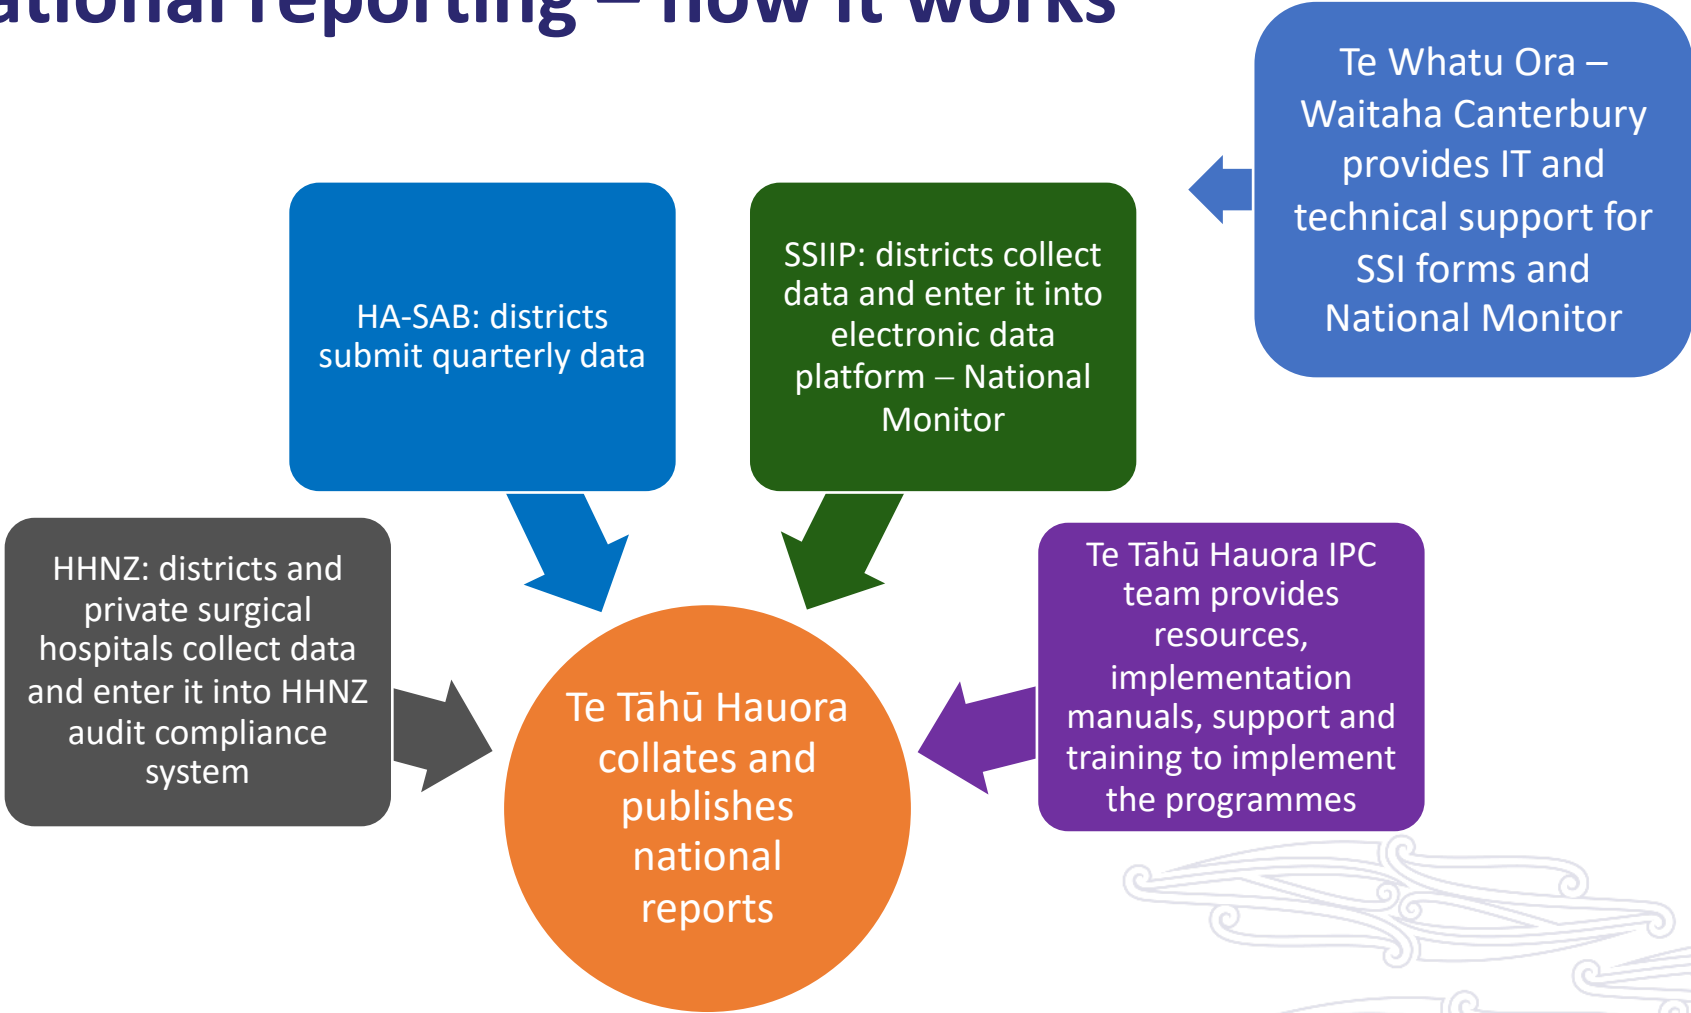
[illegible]ational reporting – how it works

Te Whatu Ora – Waitaha Canterbury provides IT and technical support for SSI forms and National Monitor

HA-SAB: districts submit quarterly data

SSIIP: districts collect data and enter it into electronic data platform – National Monitor

HHNZ: districts and private surgical hospitals collect data and enter it into HHNZ audit compliance system

Te Tāhū Hauora collates and publishes national reports

Te Tāhū Hauora IPC team provides resources, implementation manuals, support and training to implement the programmes